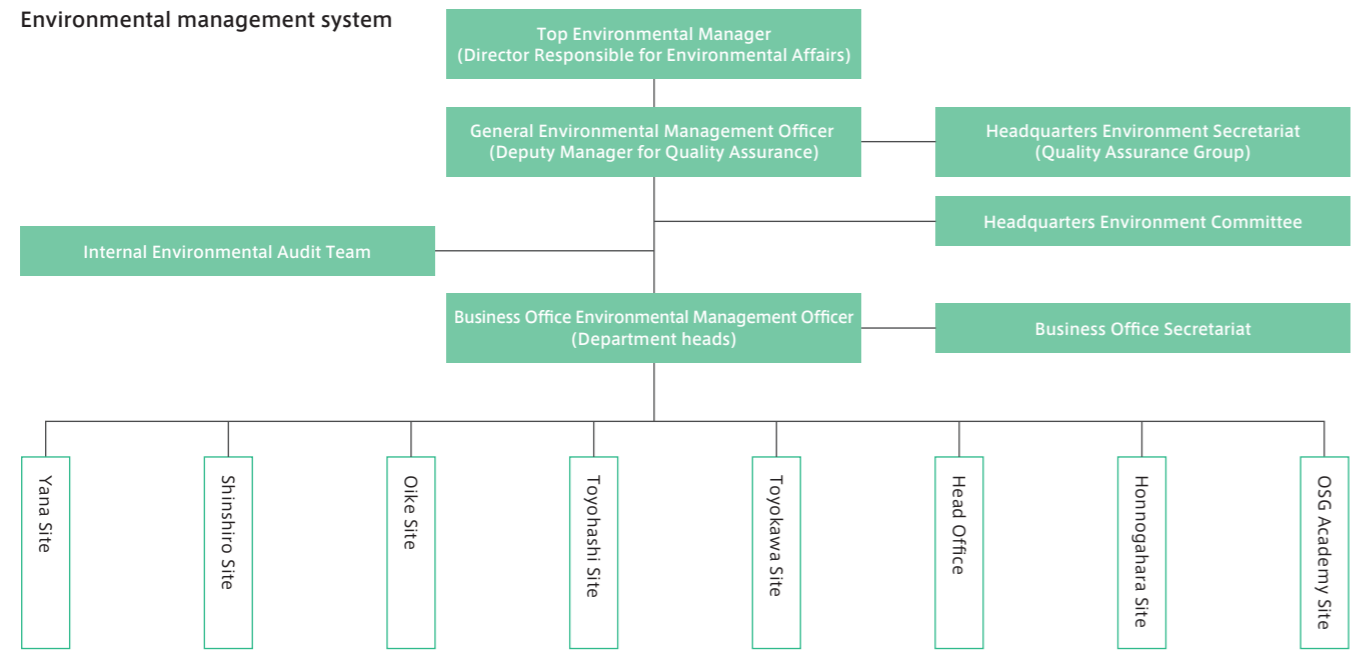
Environmental management system

Top Environmental Manager
(Director Responsible for Environmental Affairs)

General Environmental Management Officer
(Deputy Manager for Quality Assurance)

Headquarters Environment Secretariat
(Quality Assurance Group)

Headquarters Environment Committee

Internal Environmental Audit Team

Business Office Environmental Management Officer
(Department heads)

Business Office Secretariat

Yana Site

Shinshiro Site

Oike Site

Toyohashi Site

Toyokawa Site

Head Office

Honnogahara Site

OSG Academy Site